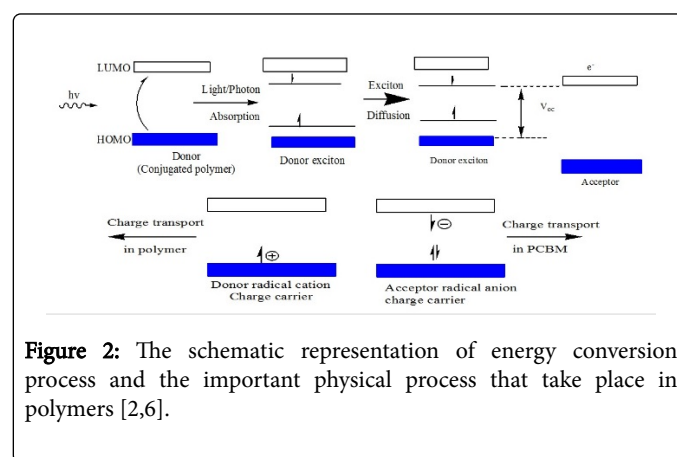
LUMO

hv

HOMO

Donor
(Conjugated polymer)

Light/Photon

Absorption

Donor exciton

Exciton

Diffusion

Donor exciton

$V_{oc}$

$e^-$

Acceptor

Charge transport

in polymer

$\oplus$

Donor radical cation
Charge carrier

$\ominus$

Acceptor radical anion
charge carrier

Charge transport

in PCBM

Figure 2: The schematic representation of energy conversion process and the important physical process that take place in polymers [2,6].